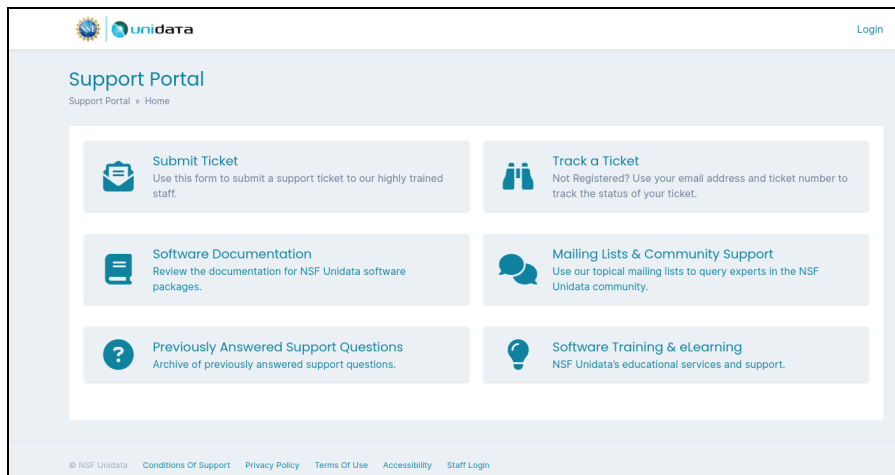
NSF unidata

Login

Support Portal

Support Portal » Home

Submit Ticket
Use this form to submit a support ticket to our highly trained staff.

Track a Ticket
Not Registered? Use your email address and ticket number to track the status of your ticket.

Software Documentation
Review the documentation for NSF Unidata software packages.

Mailing Lists & Community Support
Use our topical mailing lists to query experts in the NSF Unidata community.

Previously Answered Support Questions
Archive of previously answered support questions.

Software Training & eLearning
NSF Unidata's educational services and support.

© NSF Unidata Conditions Of Support Privacy Policy Terms Of Use Accessibility Staff Login